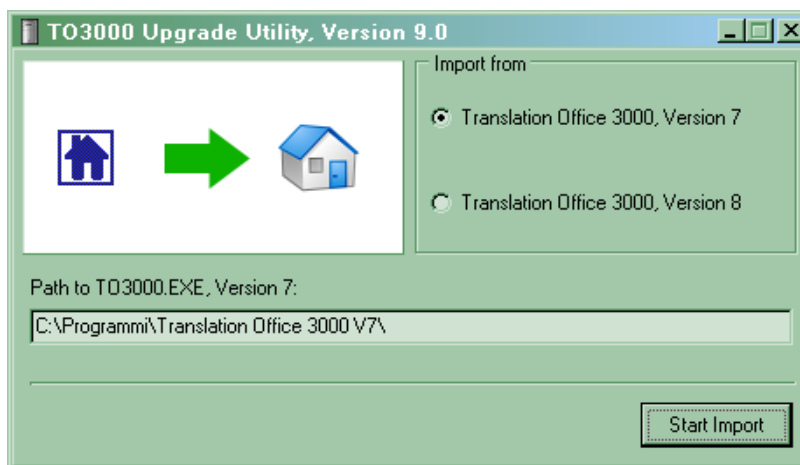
TO3000 Upgrade Utility, Version 9.0

Import from

Translation Office 3000, Version 7

Translation Office 3000, Version 8

Path to TO3000.EXE, Version 7:

C:\Programmi\Translation Office 3000 V7\

Start Import